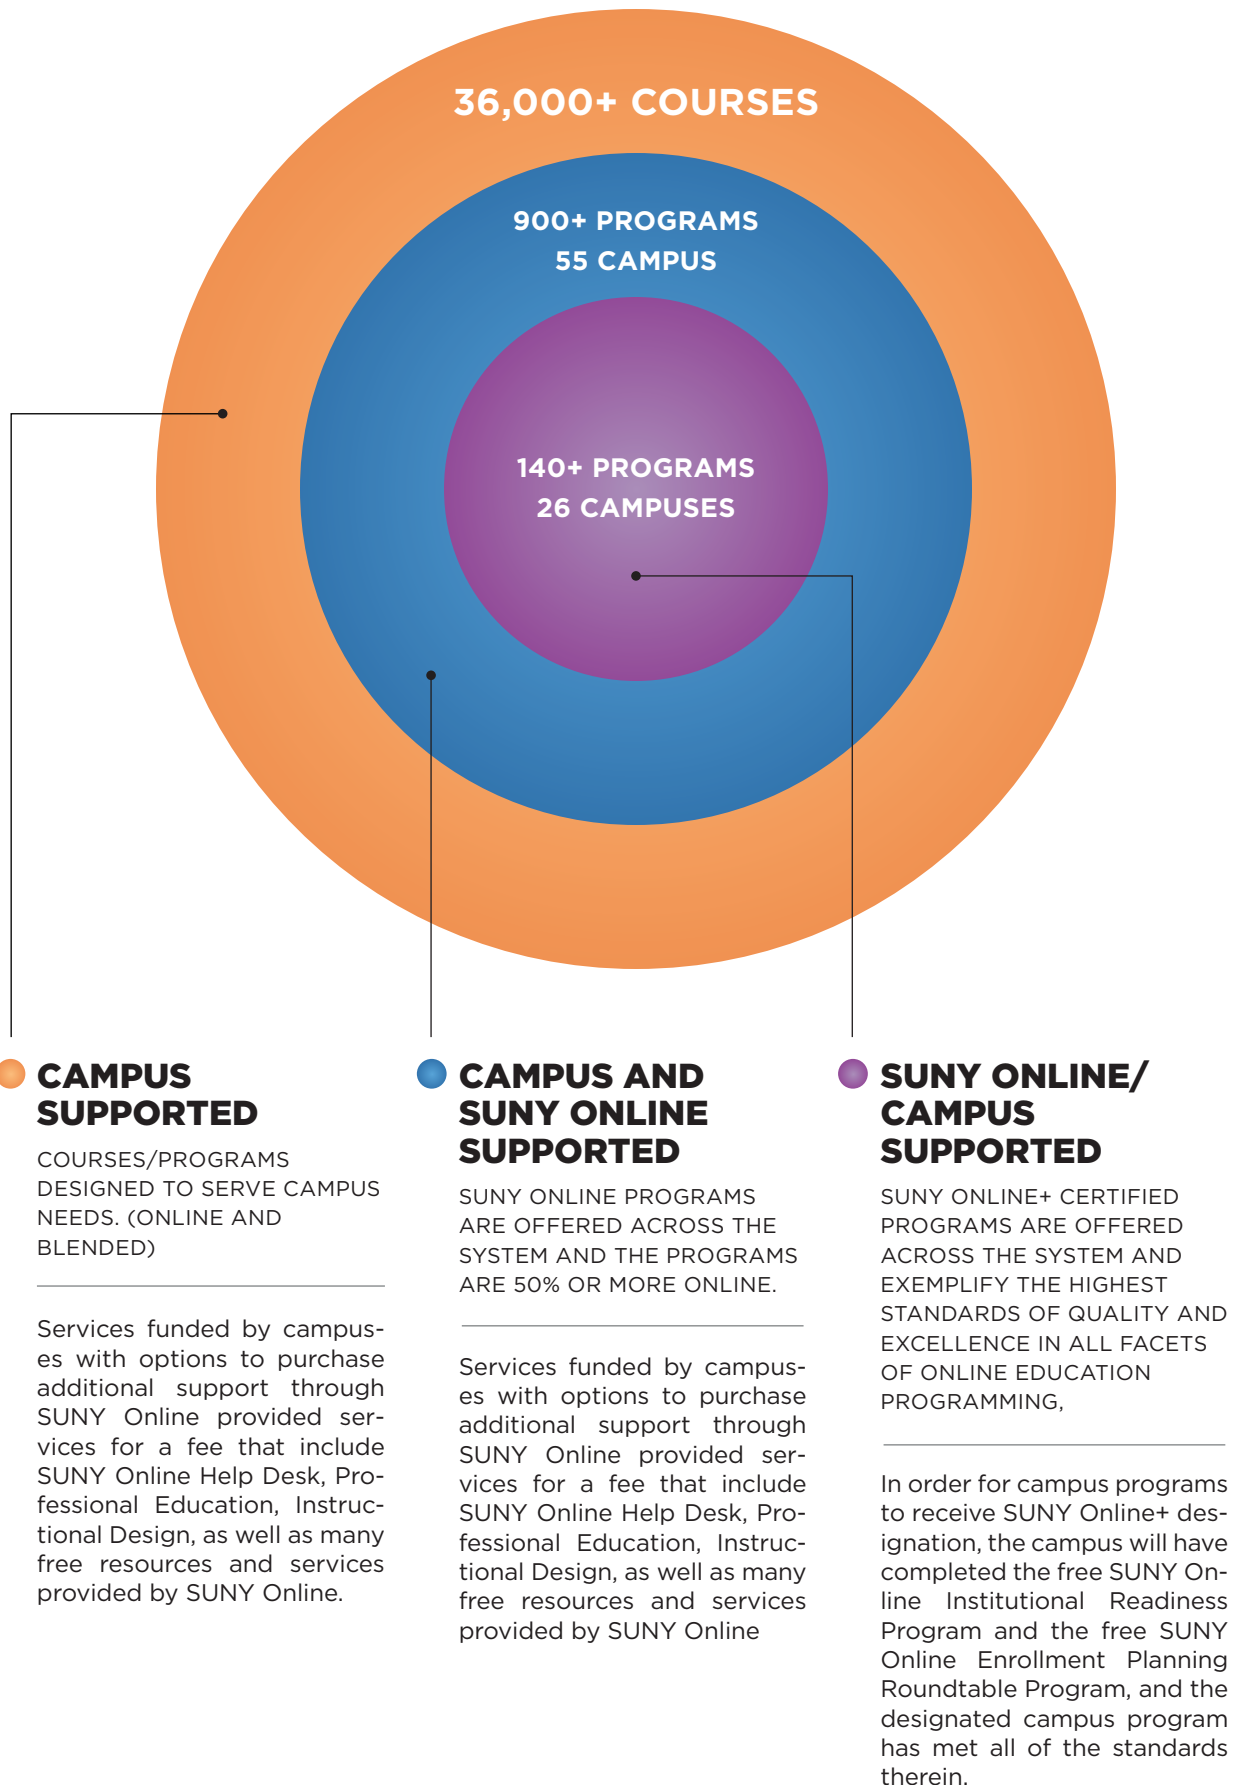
36,000+ COURSES

900+ PROGRAMS
55 CAMPUS

140+ PROGRAMS
26 CAMPUSES

CAMPUS SUPPORTED

COURSES/PROGRAMS DESIGNED TO SERVE CAMPUS NEEDS. (ONLINE AND BLENDED)

Services funded by campuses with options to purchase additional support through SUNY Online provided services for a fee that include SUNY Online Help Desk, Professional Education, Instructional Design, as well as many free resources and services provided by SUNY Online.

CAMPUS AND SUNY ONLINE SUPPORTED

SUNY ONLINE PROGRAMS ARE OFFERED ACROSS THE SYSTEM AND THE PROGRAMS ARE 50% OR MORE ONLINE.

Services funded by campuses with options to purchase additional support through SUNY Online provided services for a fee that include SUNY Online Help Desk, Professional Education, Instructional Design, as well as many free resources and services provided by SUNY Online

SUNY ONLINE/ CAMPUS SUPPORTED

SUNY ONLINE+ CERTIFIED PROGRAMS ARE OFFERED ACROSS THE SYSTEM AND EXEMPLIFY THE HIGHEST STANDARDS OF QUALITY AND EXCELLENCE IN ALL FACETS OF ONLINE EDUCATION PROGRAMMING,

In order for campus programs to receive SUNY Online+ designation, the campus will have completed the free SUNY Online Institutional Readiness Program and the free SUNY Online Enrollment Planning Roundtable Program, and the designated campus program has met all of the standards therein.